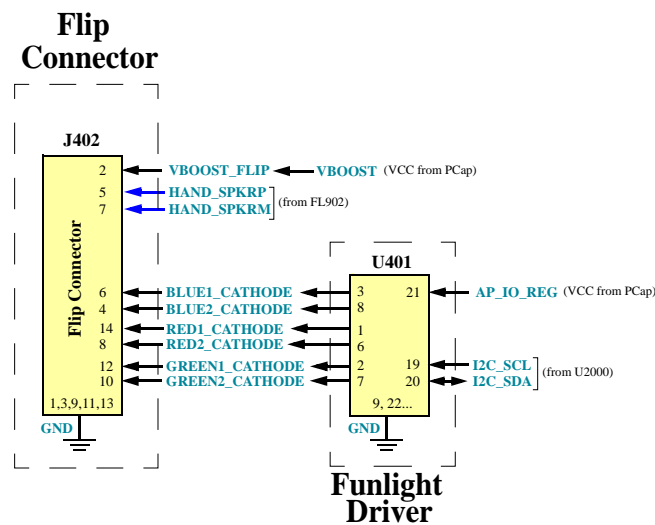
Flip Connector

J402

Flip Connector

2
5
7
6
4
14
8
12
10
1,3,9,11,13

GND

VBOOST_FLIP
VBOOST (VCC from PCap)
HAND_SPKRP
HAND_SPKRM
(from FL902)

BLUE1_CATHODE
BLUE2_CATHODE
RED1_CATHODE
RED2_CATHODE
GREEN1_CATHODE
GREEN2_CATHODE

U401

3
8
1
6
2
7
21
19
20
9, 22...

GND

AP_IO_REG (VCC from PCap)
I2C_SCL
I2C_SDA
(from U2000)

Funlight Driver